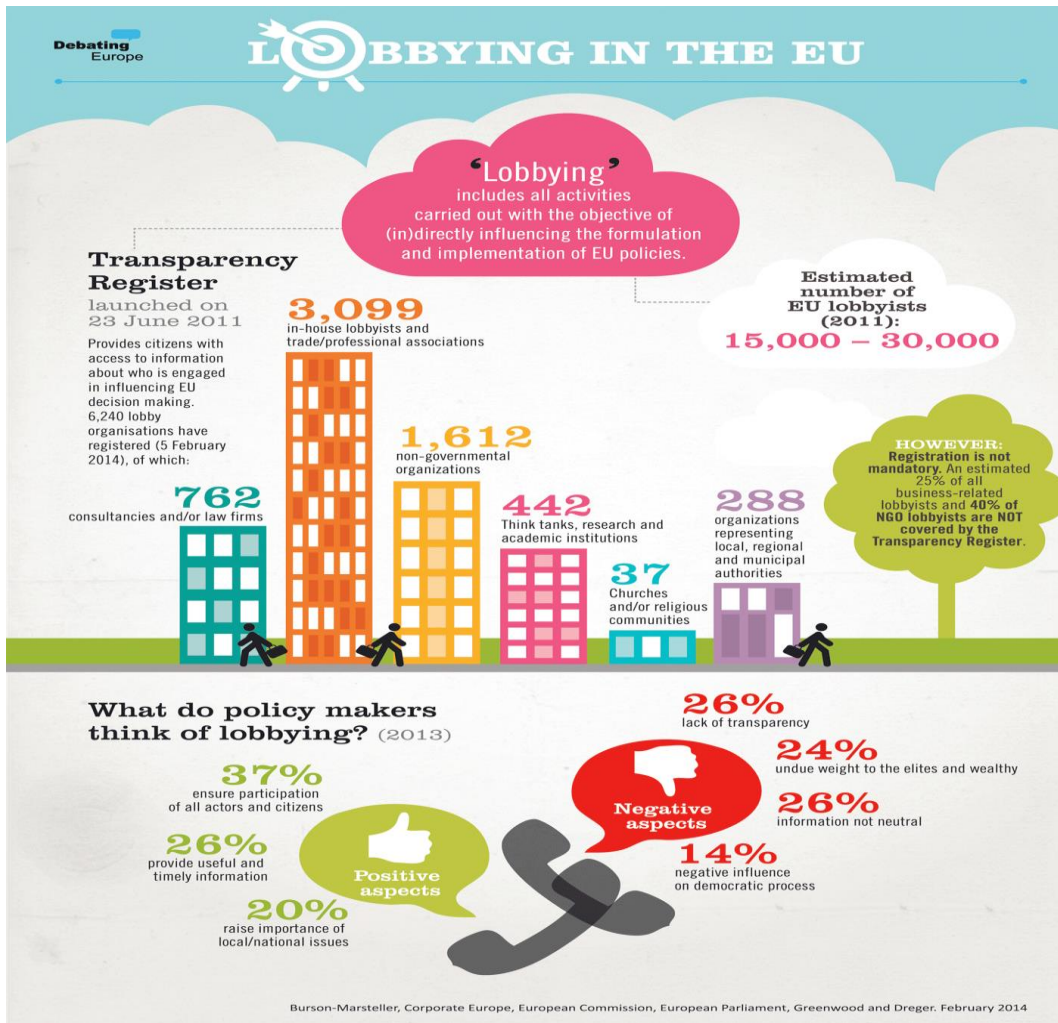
Debating Europe

LOBBYING IN THE EU

'Lobbying' includes all activities carried out with the objective of (in)directly influencing the formulation and implementation of EU policies.

Transparency Register
launched on 23 June 2011
Provides citizens with access to information about who is engaged in influencing EU decision making. 6,240 lobby organisations have registered (5 February 2014), of which:

Estimated number of EU lobbyists (2011):
15,000 – 30,000

3,099
in-house lobbyists and trade/professional associations

1,612
non-governmental organizations

762
consultancies and/or law firms

442
Think tanks, research and academic institutions

37
Churches and/or religious communities

288
organizations representing local, regional and municipal authorities

HOWEVER:
Registration is not mandatory. An estimated 25% of all business-related lobbyists and 40% of NGO lobbyists are NOT covered by the Transparency Register.

What do policy makers think of lobbying? (2013)

37%
ensure participation of all actors and citizens

26%
provide useful and timely information

20%
raise importance of local/national issues

Positive aspects

Negative aspects

26%
lack of transparency

24%
undue weight to the elites and wealthy

26%
information not neutral

14%
negative influence on democratic process

Burson-Marsteller, Corporate Europe, European Commission, European Parliament, Greenwood and Dreger. February 2014